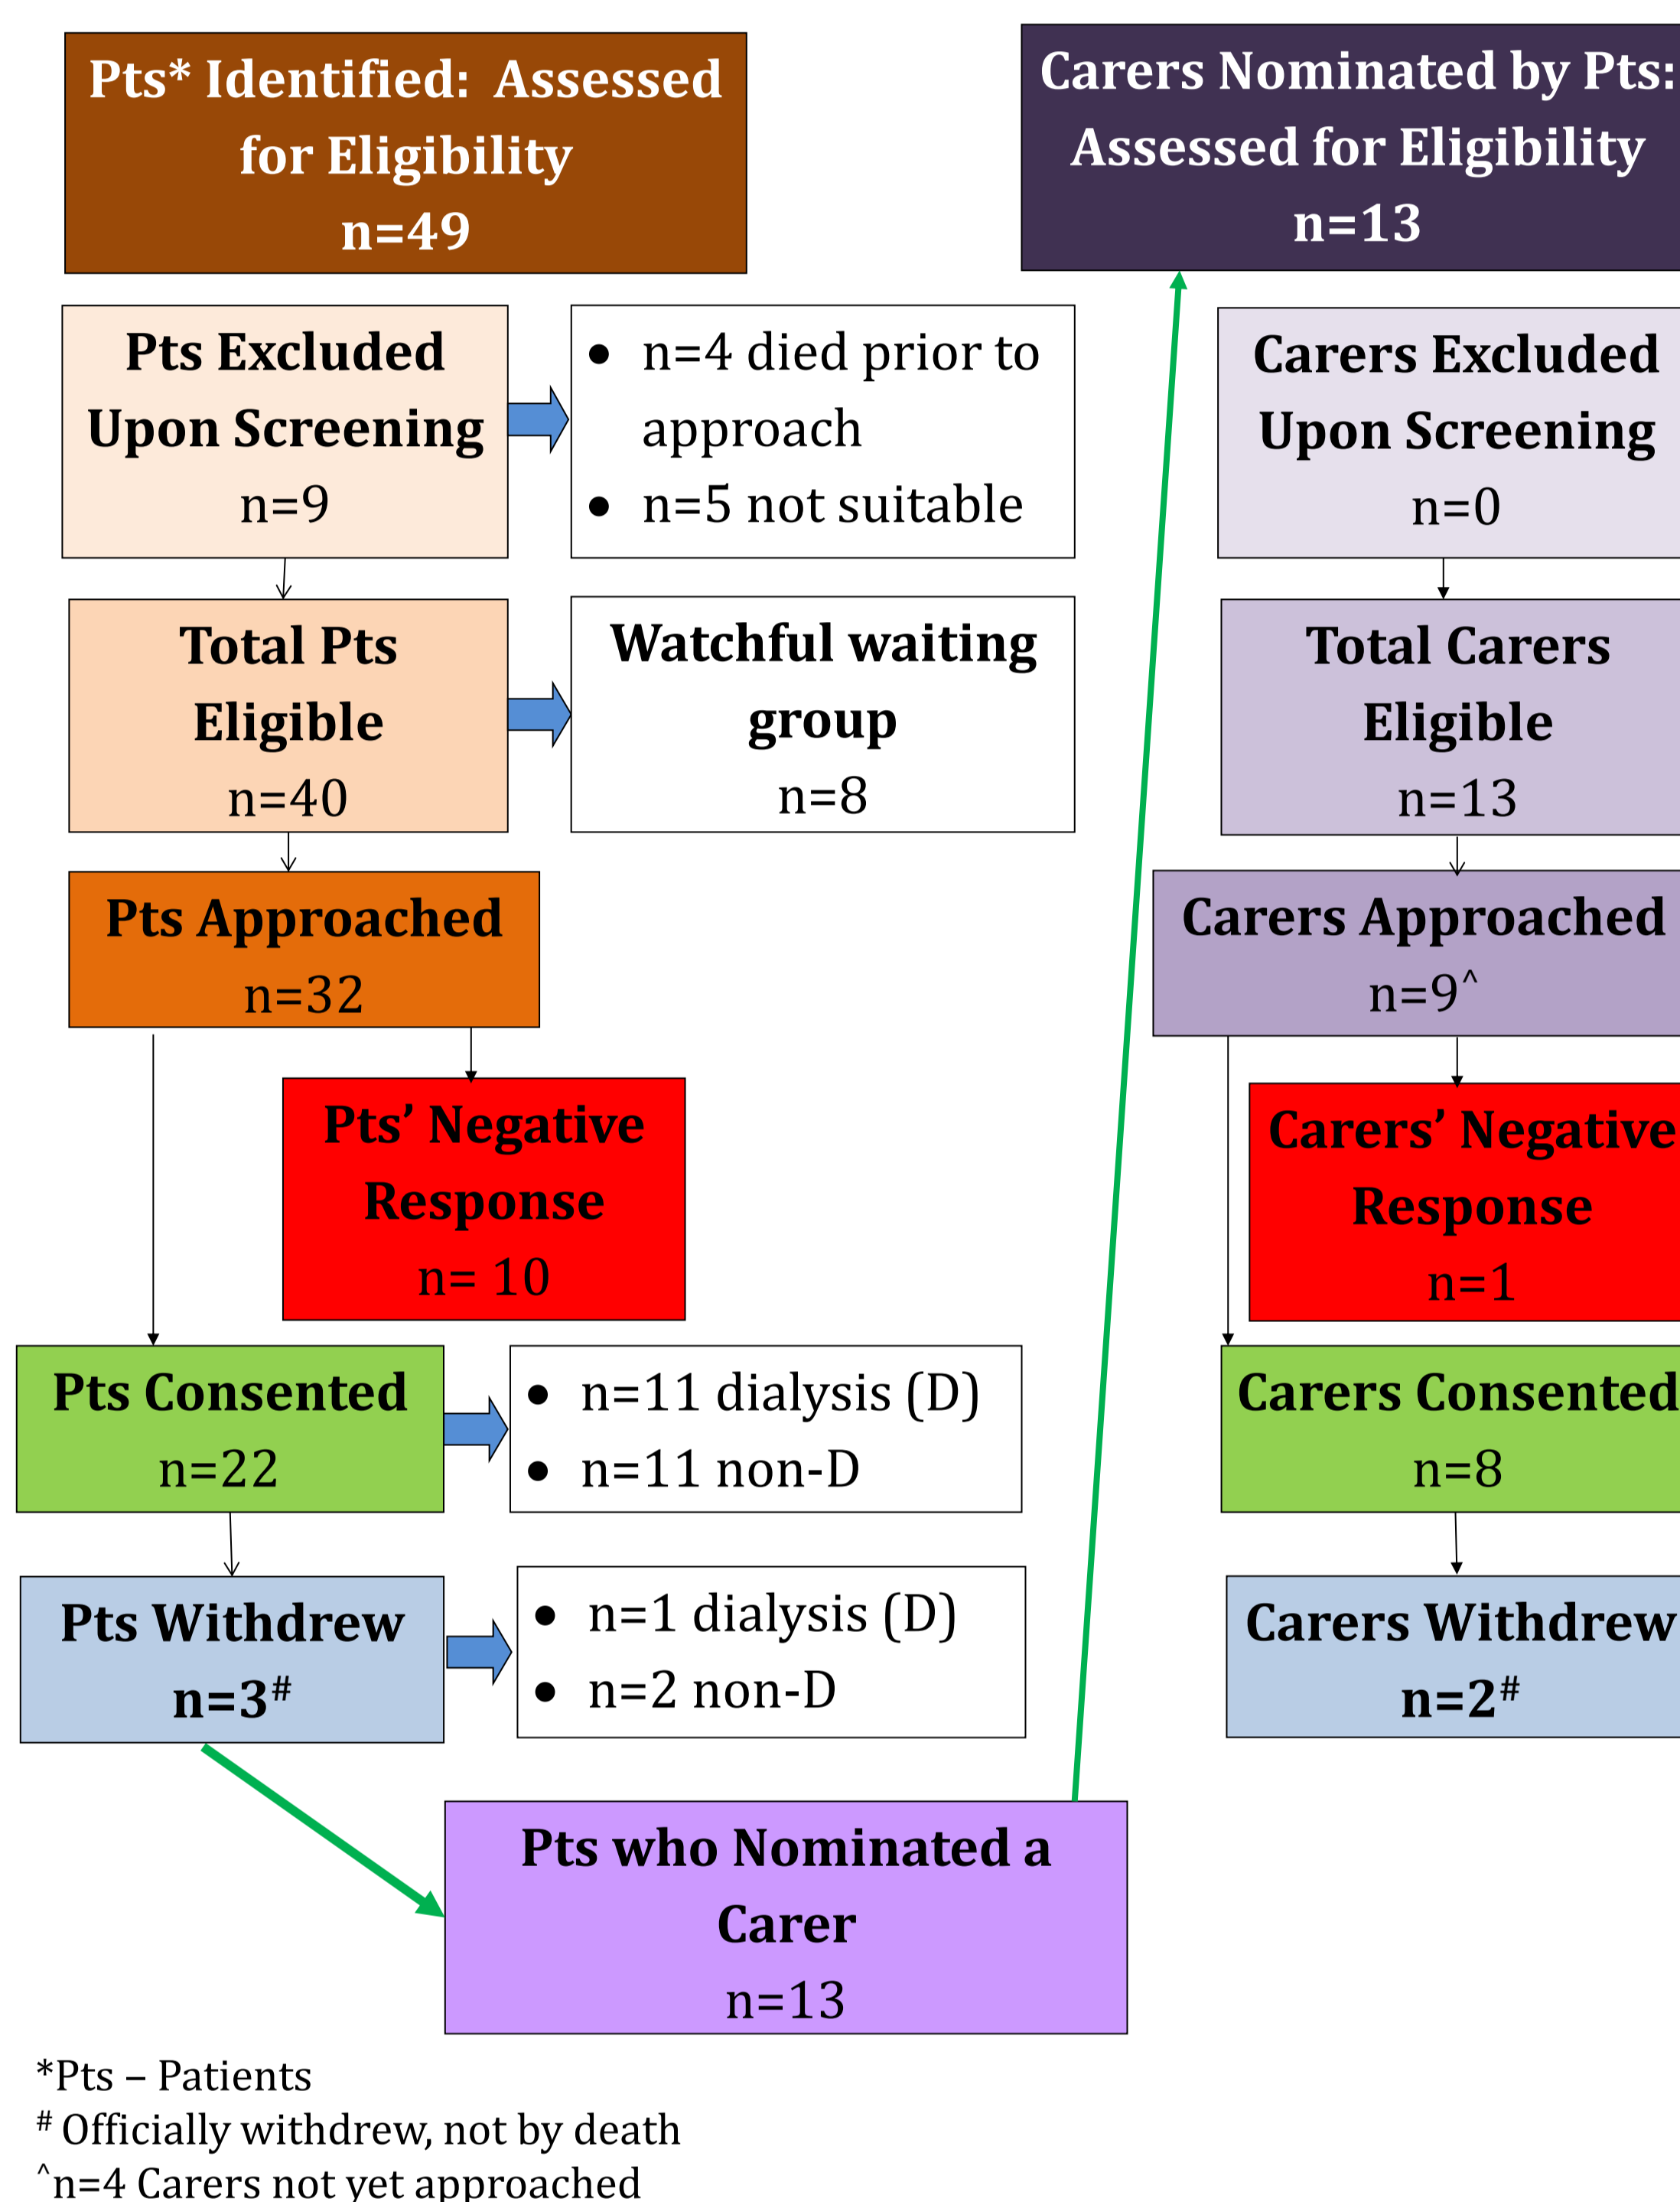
Pts* Identified: Assessed for Eligibility
n=49

Carers Nominated by Pts: Assessed for Eligibility
n=13

Pts Excluded Upon Screening
n=9

• n=4 died prior to approach
• n=5 not suitable

Carers Excluded Upon Screening
n=0

Total Pts Eligible
n=40

Watchful waiting group
n=8

Total Carers Eligible
n=13

Pts Approached
n=32

Carers Approached
n=9^

Pts' Negative Response
n= 10

Carers' Negative Response
n=1

Pts Consented
n=22

• n=11 dialysis (D)
• n=11 non-D

Carers Consented
n=8

Pts Withdrew
n=3#

• n=1 dialysis (D)
• n=2 non-D

Carers Withdrew
n=2#

Pts who Nominated a Carer
n=13

*Pts – Patients
# Officially withdrew, not by death
^n=4 Carers not yet approached